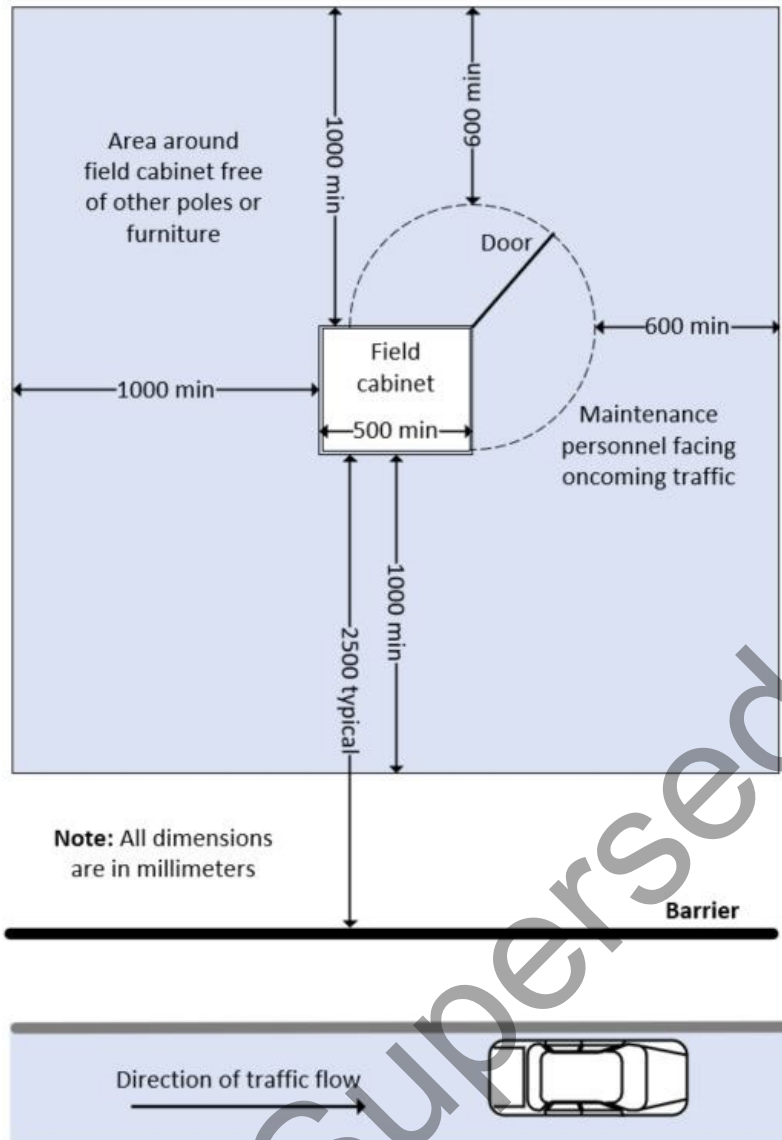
Area around field cabinet free of other poles or furniture

1000 min

600 min

Door

600 min

Field cabinet

1000 min

500 min

Maintenance personnel facing oncoming traffic

1000 min

2500 typical

Note: All dimensions are in millimeters

Barrier

Direction of traffic flow

Superseded